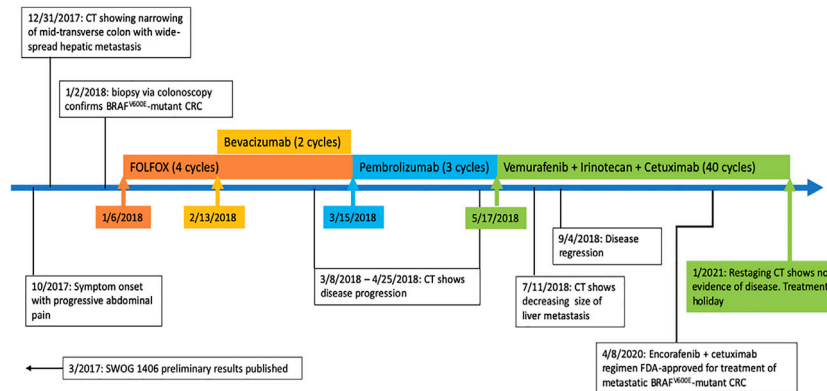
12/31/2017: CT showing narrowing of mid-transverse colon with wide-spread hepatic metastasis

1/2/2018: biopsy via colonoscopy confirms BRAF$^{V600E}$-mutant CRC

Bevacizumab (2 cycles)

FOLFOX (4 cycles)

Pembrolizumab (3 cycles)

Vemurafenib + Irinotecan + Cetuximab (40 cycles)

1/6/2018

2/13/2018

3/15/2018

5/17/2018

9/4/2018: Disease regression

10/2017: Symptom onset with progressive abdominal pain

3/8/2018 – 4/25/2018: CT shows disease progression

7/11/2018: CT shows decreasing size of liver metastasis

1/2021: Restaging CT shows no evidence of disease. Treatment holiday

3/2017: SWOG 1406 preliminary results published

4/8/2020: Encorafenib + cetuximab regimen FDA-approved for treatment of metastatic BRAF$^{V600E}$-mutant CRC